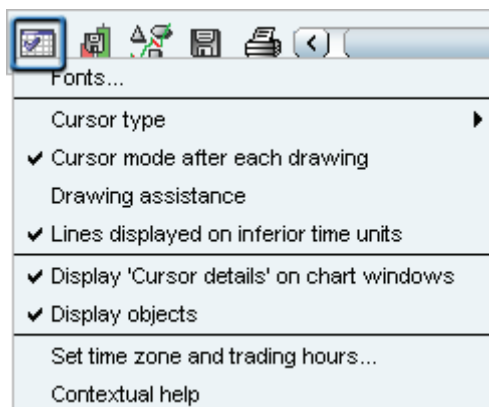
Fonts...

Cursor type

✔ Cursor mode after each drawing

Drawing assistance

✔ Lines displayed on inferior time units

✔ Display 'Cursor details' on chart windows

✔ Display objects

Set time zone and trading hours...

Contextual help